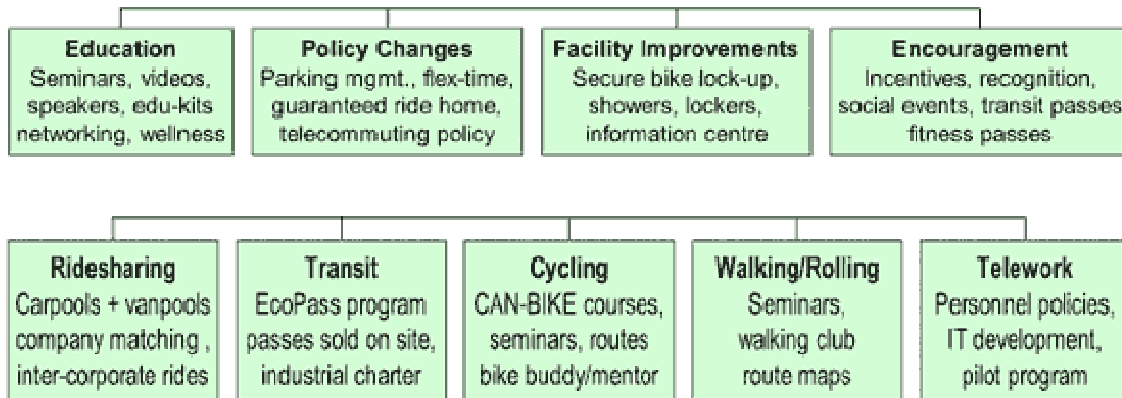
Education
Seminars, videos, speakers, edu-kits networking, wellness

Policy Changes
Parking mgmt., flex-time, guaranteed ride home, telecommuting policy

Facility Improvements
Secure bike lock-up, showers, lockers, information centre

Encouragement
Incentives, recognition, social events, transit passes fitness passes

Ridesharing
Carpools + vanpools company matching , inter-corporate rides

Transit
EcoPass program passes sold on site, industrial charter

Cycling
CAN-BIKE courses, seminars, routes bike buddy/mentor

Walking/Rolling
Seminars, walking club route maps

Telework
Personnel policies, IT development, pilot program